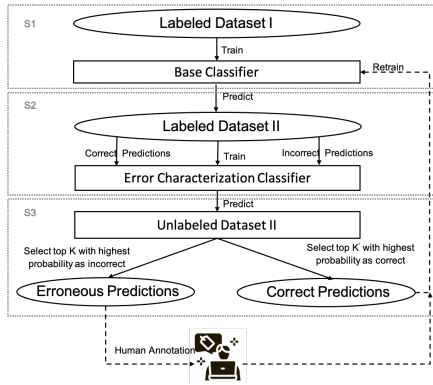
S1

Labeled Dataset I

Train

Base Classifier

Retrain

S2

Predict

Labeled Dataset II

Correct Predictions

Train

Incorrect Predictions

Error Characterization Classifier

S3

Predict

Unlabeled Dataset II

Select top K with highest probability as incorrect

Select top K' with highest probability as correct

Erroneous Predictions

Correct Predictions

Human Annotation